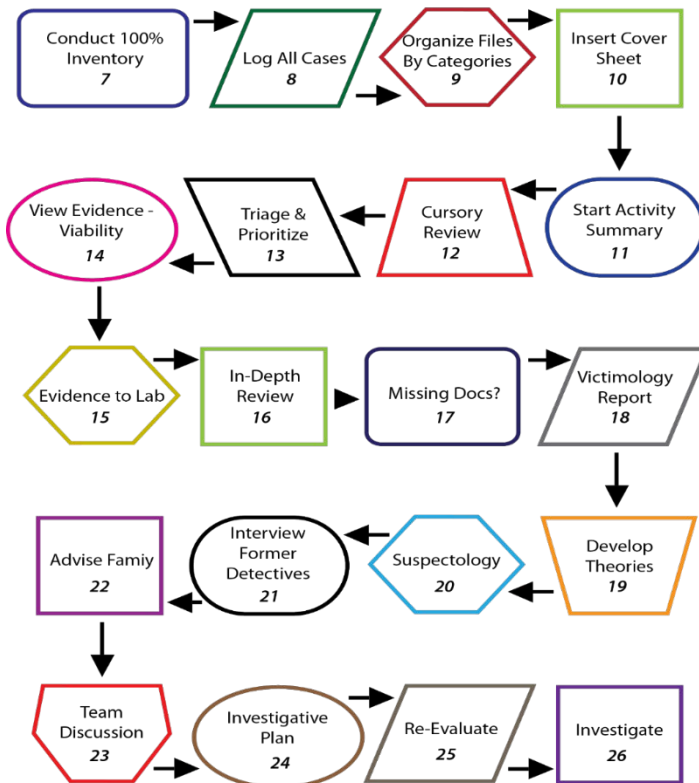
Conduct 100% Inventory
7

Log All Cases
8

Organize Files By Categories
9

Insert Cover Sheet
10

Start Activity Summary
11

Cursory Review
12

Triage & Prioritize
13

View Evidence - Viability
14

Evidence to Lab
15

In-Depth Review
16

Missing Docs?
17

Victimology Report
18

Develop Theories
19

Suspectology
20

Interview Former Detectives
21

Advise Famiy
22

Team Discussion
23

Investigative Plan
24

Re-Evaluate
25

Investigate
26